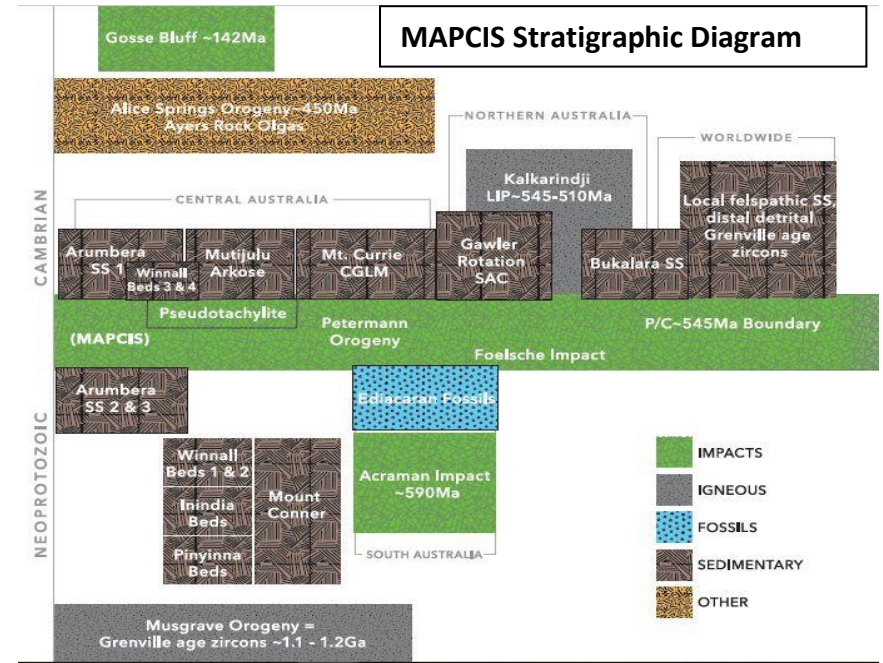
Gosse Bluff ~142Ma

MAPCIS Stratigraphic Diagram

Alice Springs Orogeny~450Ma
Ayers Rock Olgas

NORTHERN AUSTRALIA

WORLDWIDE

CAMBRIAN

CENTRAL AUSTRALIA

Kalkarindji LIP~545-510Ma

Local felspathic SS, distal detrital Grenville age zircons

Arumbera SS 1

Winnall Beds 3 & 4

Mutijulu Arkose

Mt. Currie CGLM

Gawler Rotation SAC

Bukalara SS

Pseudotachylite

(MAPCIS)

Petermann Orogeny

P/C~545Ma Boundary

Foelsche Impact

NEOPROTOZOIC

Arumbera SS 2 & 3

Ediacaran Fossils

Winnall Beds 1 & 2

Inindia Beds

Pinyinna Beds

Mount Conner

Acraman Impact ~590Ma

SOUTH AUSTRALIA

IMPACTS

IGNEOUS

FOSSILS

SEDIMENTARY

OTHER

Musgrave Orogeny = Grenville age zircons ~1.1 - 1.2Ga